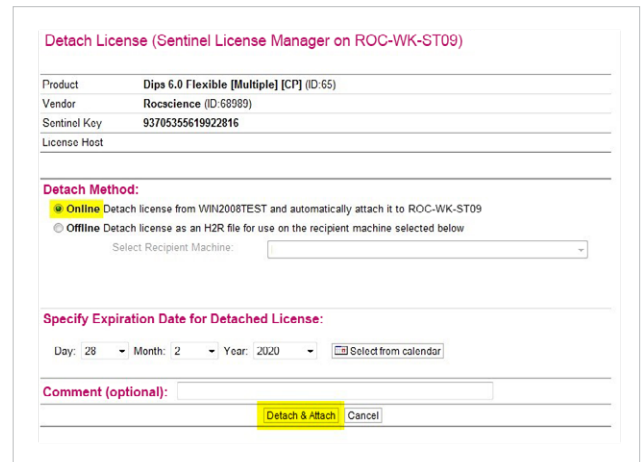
Detach License (Sentinel License Manager on ROC-WK-ST09)

| | |
|---|---|
| Product | Dips 6.0 Flexible [Multiple] [CP] (ID:65) |
| Vendor | Rocscience (ID:68989) |
| Sentinel Key | 93705355619922816 |
| License Host | |

Detach Method:

Online Detach license from WIN2008TEST and automatically attach it to ROC-WK-ST09

Offline Detach license as an H2R file for use on the recipient machine selected below

Select Recipient Machine:

Specify Expiration Date for Detached License:

Day: 28 Month: 2 Year: 2020 Select from calendar

Comment (optional):

Detach & Attach Cancel